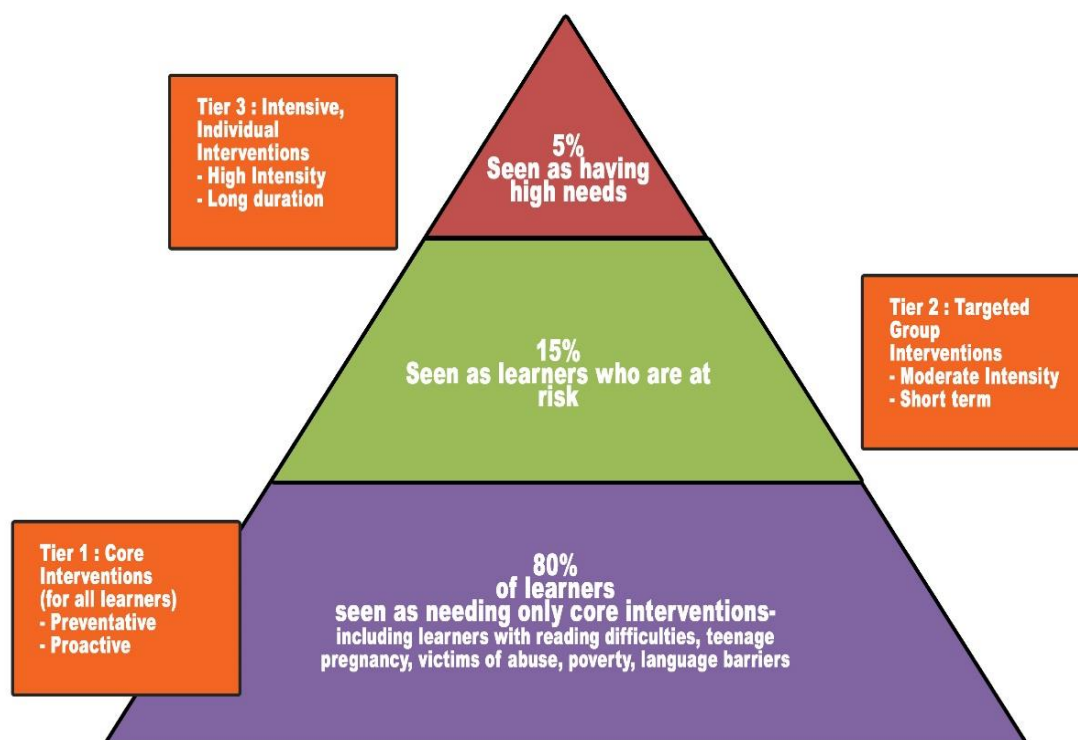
Tier 3 : Intensive, Individual Interventions
- High Intensity
- Long duration

5%
Seen as having high needs

Tier 2 : Targeted Group Interventions
- Moderate Intensity
- Short term

15%
Seen as learners who are at risk

Tier 1 : Core Interventions (for all learners)
- Preventative
- Proactive

80%
of learners
seen as needing only core interventions-
including learners with reading difficulties, teenage pregnancy, victims of abuse, poverty, language barriers